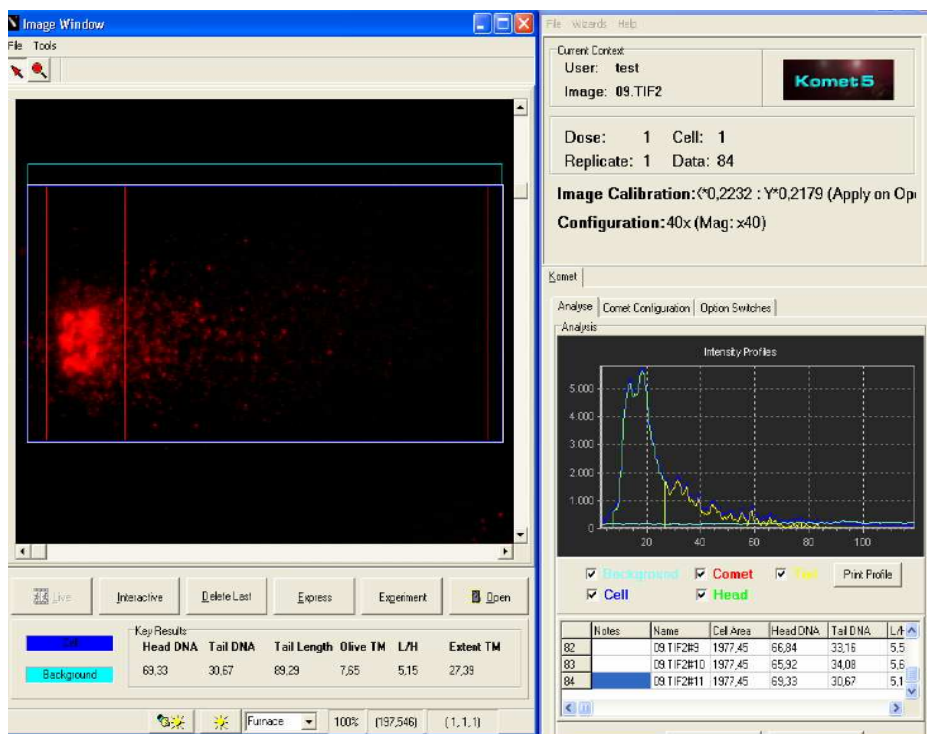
Image Window
File Tools

Live Interactive Delete Last Express Experiment Open

Cell
Background

Key Results

| Head DNA | Tail DNA | Tail Length | Olive TM | L/H | Extent TM |
|---|---|---|---|---|---|
| 69,33 | 30,67 | 89,29 | 7,65 | 5,15 | 27,39 |

Furnace 100% (197,546) (1,1,1)

File Wizards Help

Current Context
User: test
Image: 09.TIF2

Komet5

Dose: 1 Cell: 1
Replicate: 1 Data: 84

Image Calibration: (*0,2232 : Y*0,2179 (Apply on Op

Configuration: 40x (Mag: x40)

Komet

Analyse Comet Configuration Option Switches
Analysis

Intensity Profiles

5.000
4.000
3.000
2.000
1.000
0
20 40 60 80 100

Background Comet Tail Print Profile
Cell Head

| | Notes | Name | Cell Area | Head DNA | Tail DNA | L/H |
|---|---|---|---|---|---|---|
| 82 | | 09.TIF2#9 | 1977,45 | 66,84 | 33,16 | 5,5 |
| 83 | | 09.TIF2#10 | 1977,45 | 65,92 | 34,08 | 5,6 |
| 84 | | 09.TIF2#11 | 1977,45 | 69,33 | 30,67 | 5,1 |